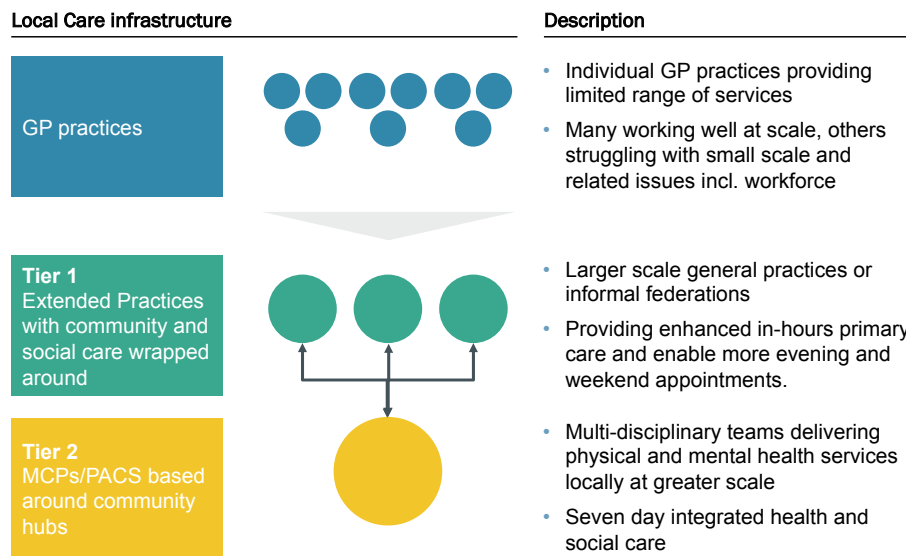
Local Care infrastructure

GP practices

Tier 1
Extended Practices with community and social care wrapped around

Tier 2
MCPs/PACS based around community hubs

Description

• Individual GP practices providing limited range of services
• Many working well at scale, others struggling with small scale and related issues incl. workforce

• Larger scale general practices or informal federations
• Providing enhanced in-hours primary care and enable more evening and weekend appointments.

• Multi-disciplinary teams delivering physical and mental health services locally at greater scale
• Seven day integrated health and social care